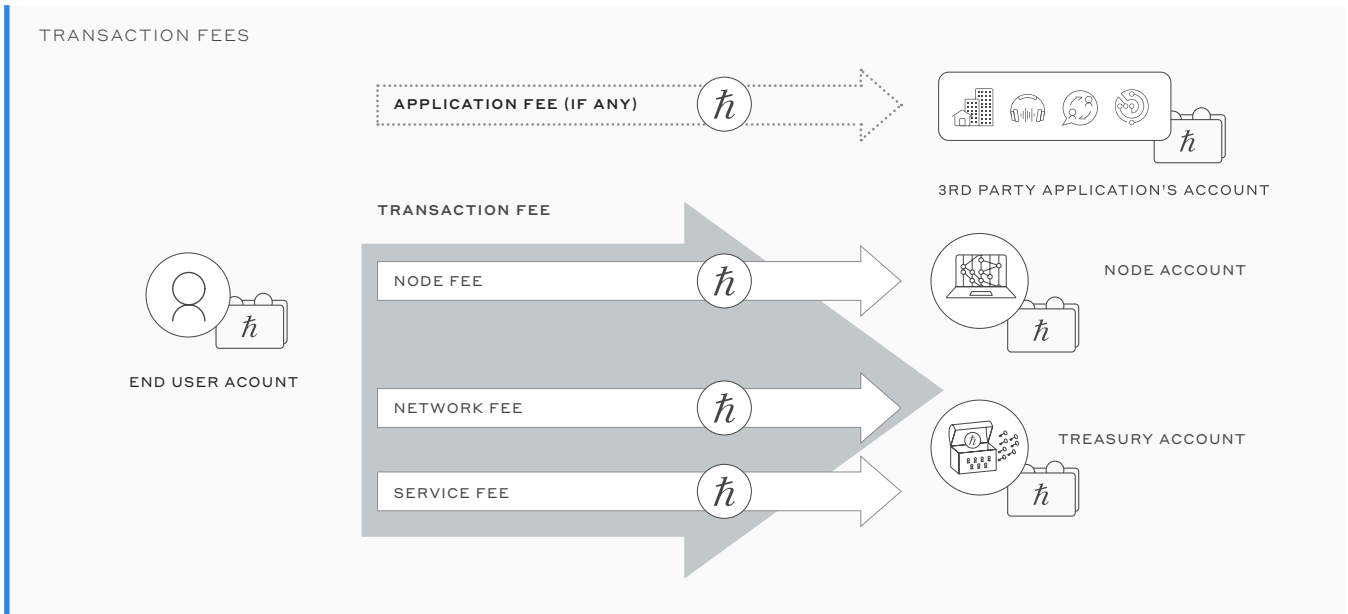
TRANSACTION FEES

APPLICATION FEE (IF ANY) $\hbar$

$\hbar$

3RD PARTY APPLICATION'S ACCOUNT

TRANSACTION FEE

$\hbar$

END USER ACOUNT

NODE FEE $\hbar$

NODE ACCOUNT

$\hbar$

NETWORK FEE $\hbar$

SERVICE FEE $\hbar$

TREASURY ACCOUNT

$\hbar$